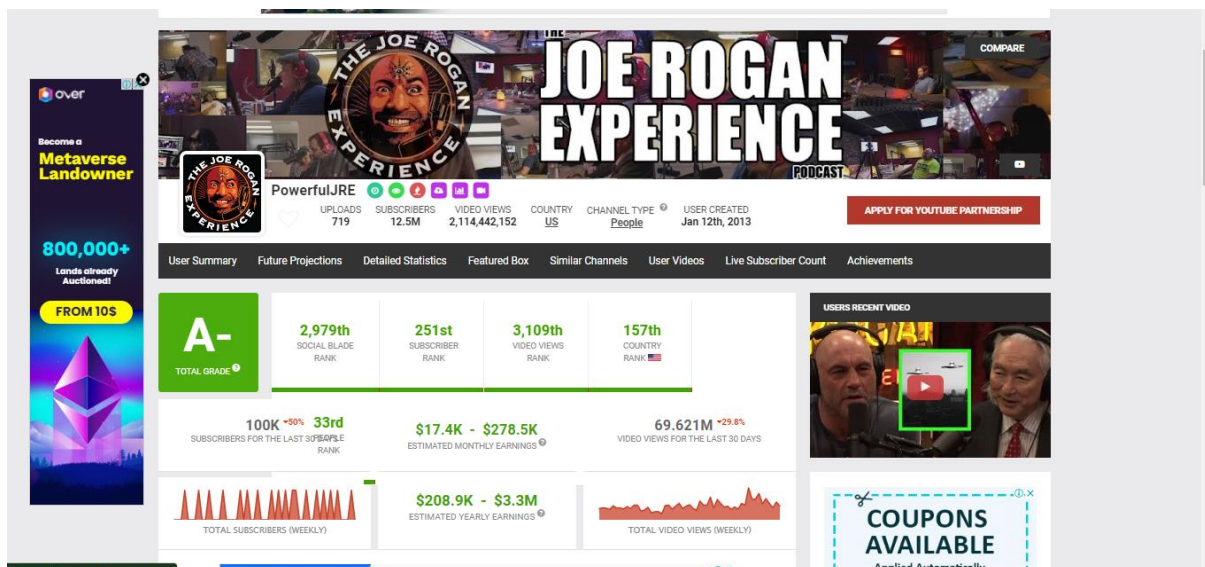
over

Become a Metaverse Landowner

800,000+ Lands already Auctioned!

FROM 10$

THE JOE ROGAN EXPERIENCE PODCAST

COMPARE

THE JOE ROGAN EXPERIENCE

PowerfulJRE

| UPLOADS | SUBSCRIBERS | VIDEO VIEWS | COUNTRY | CHANNEL TYPE | USER CREATED |
|---|---|---|---|---|---|
| 719 | 12.5M | 2,114,442,152 | US | People | Jan 12th, 2013 |

APPLY FOR YOUTUBE PARTNERSHIP

User Summary | Future Projections | Detailed Statistics | Featured Box | Similar Channels | User Videos | Live Subscriber Count | Achievements

A-
TOTAL GRADE

2,979th
SOCIAL BLADE RANK

251st
SUBSCRIBER RANK

3,109th
VIDEO VIEWS RANK

157th
COUNTRY RANK

USERS RECENT VIDEO

100K -50%
SUBSCRIBERS FOR THE LAST 30 DAYS

33rd
PEOPLE RANK

$17.4K - $278.5K
ESTIMATED MONTHLY EARNINGS

69.621M -29.8%
VIDEO VIEWS FOR THE LAST 30 DAYS

TOTAL SUBSCRIBERS (WEEKLY)

$208.9K - $3.3M
ESTIMATED YEARLY EARNINGS

TOTAL VIDEO VIEWS (WEEKLY)

COUPONS AVAILABLE
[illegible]